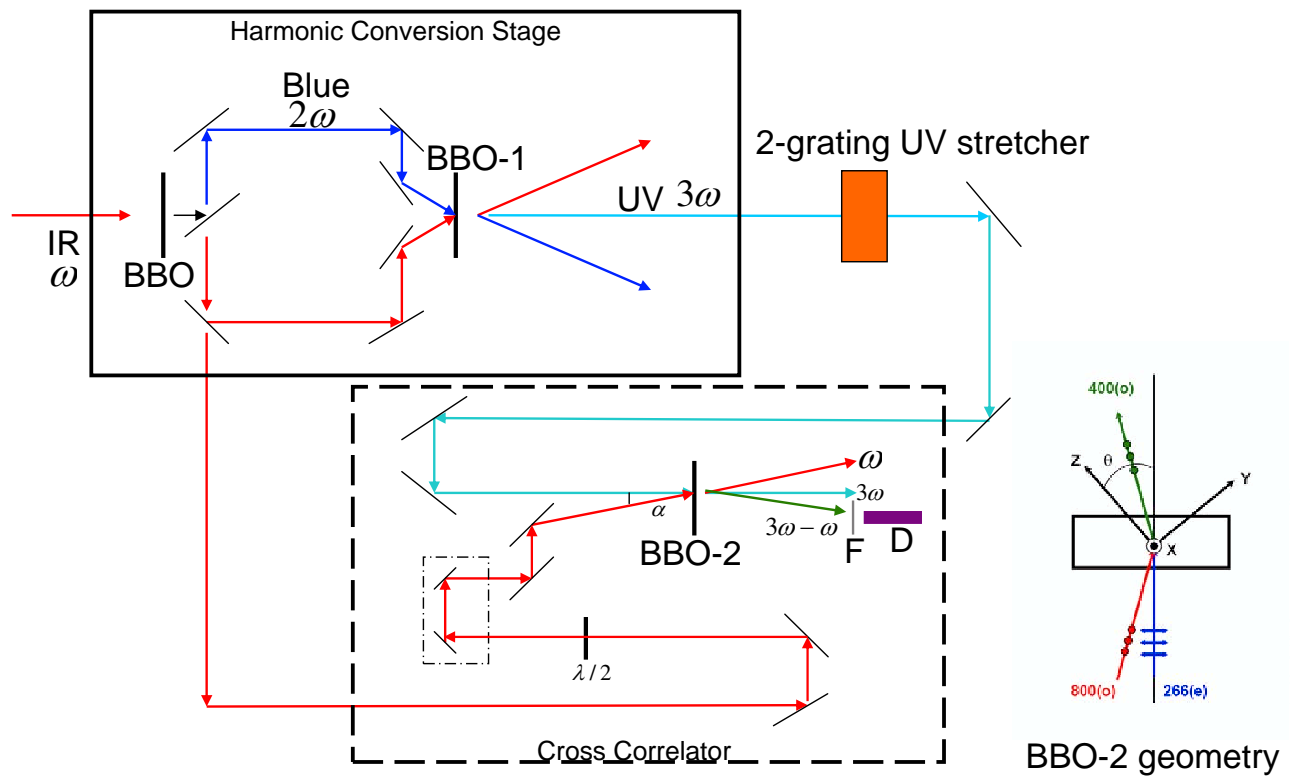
Harmonic Conversion Stage

Blue
$2\omega$

BBO-1

2-grating UV stretcher

UV $3\omega$

IR
$\omega$

BBO

400(o)

Z

$\theta$

Y

X

$\omega$

$3\omega$

$\alpha$

$3\omega - \omega$

F

D

BBO-2

$\lambda / 2$

800(o)

266(e)

Cross Correlator

BBO-2 geometry